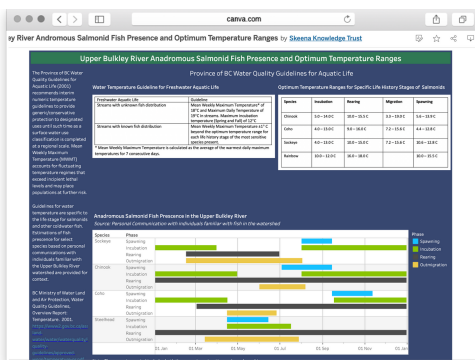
canva.com

ey River Andromous Salmonid Fish Presence and Optimum Temperature Ranges by Skeena Knowledge Trust

Upper Bulkley River Anadromous Salmonid Fish Presence and Optimum Temperature Ranges

The Province of BC Water Quality Guidelines for Aquatic Life (2001) recommends interim numeric temperature guidelines to provide generic/conservative protection to designated uses until such time as a further watershed classification is completed at a regional scale. Mean Weekly Maximum Temperature (MWMT) accounts for fluctuating temperature regimes that exceed incipient lethal levels and may place populations at further risk.

Guidelines for water temperatures are specific to the life stage for salmonids and other coldwater fish. Estimations of fish presence for select species based on personal communications with individuals familiar with the Upper Bulkley River watershed are provided for context.

BC Ministry of Water Land and Air Protection, Water Quality Guidelines Overview Report. Temperature. 2001. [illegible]

Province of BC Water Quality Guidelines for Aquatic Life

Water Temperature Guideline for Freshwater Aquatic Life

| Freshwater Aquatic Life | Guideline |
|---|---|
| Streams with unknown fish distribution | Mean Weekly Maximum Temperature* of 18°C and Maximum Daily Temperature of 19°C in streams. Maximum incubation temperature (Spring and Fall) of 12°C |
| Streams with known fish distribution | Mean Weekly Maximum Temperatures ±1°C beyond the optimum temperature range for each life history stage of the most sensitive species present. |

* Mean Weekly Maximum Temperature is calculated as the average of the warmest daily maximum temperatures for 7 consecutive days.

Optimum Temperature Ranges for Specific Life History Stages of Salmonids

| Species | Incubation | Rearing | Migration | Spawning |
|---|---|---|---|---|
| Chinook | 5.0 – 14.0°C | 10.0 – 15.5°C | 3.3 – 19.0°C | 5.6 – 13.9°C |
| Coho | 4.0 – 13.0°C | 9.0 – 16.0°C | 7.2 – 15.6°C | 4.4 – 12.8°C |
| Sockeye | 4.0 – 13.0°C | 10.0 – 15.0°C | 7.2 – 15.6°C | 10.6 – 12.8°C |
| Rainbow | 10.0 – 12.0°C | 16.0 – 18.0°C | | 10.0 – 15.5°C |

Anadromous Salmonid Fish Presence in the Upper Bulkley River
Source: Personal Communication with individuals familiar with fish in the watershed

Species | Phase
Sockeye | Spawning, Incubation, Rearing, Outmigration
Chinook | Spawning, Incubation, Rearing, Outmigration
Coho | Spawning, Incubation, Rearing, Outmigration
Steelhead | Spawning, Incubation, Rearing, Outmigration

Phase
Spawning
Incubation
Rearing
Outmigration

01 Jan | 01 Mar | 01 May | 01 Jul | 01 Sep | 01 Nov | 01 Jan